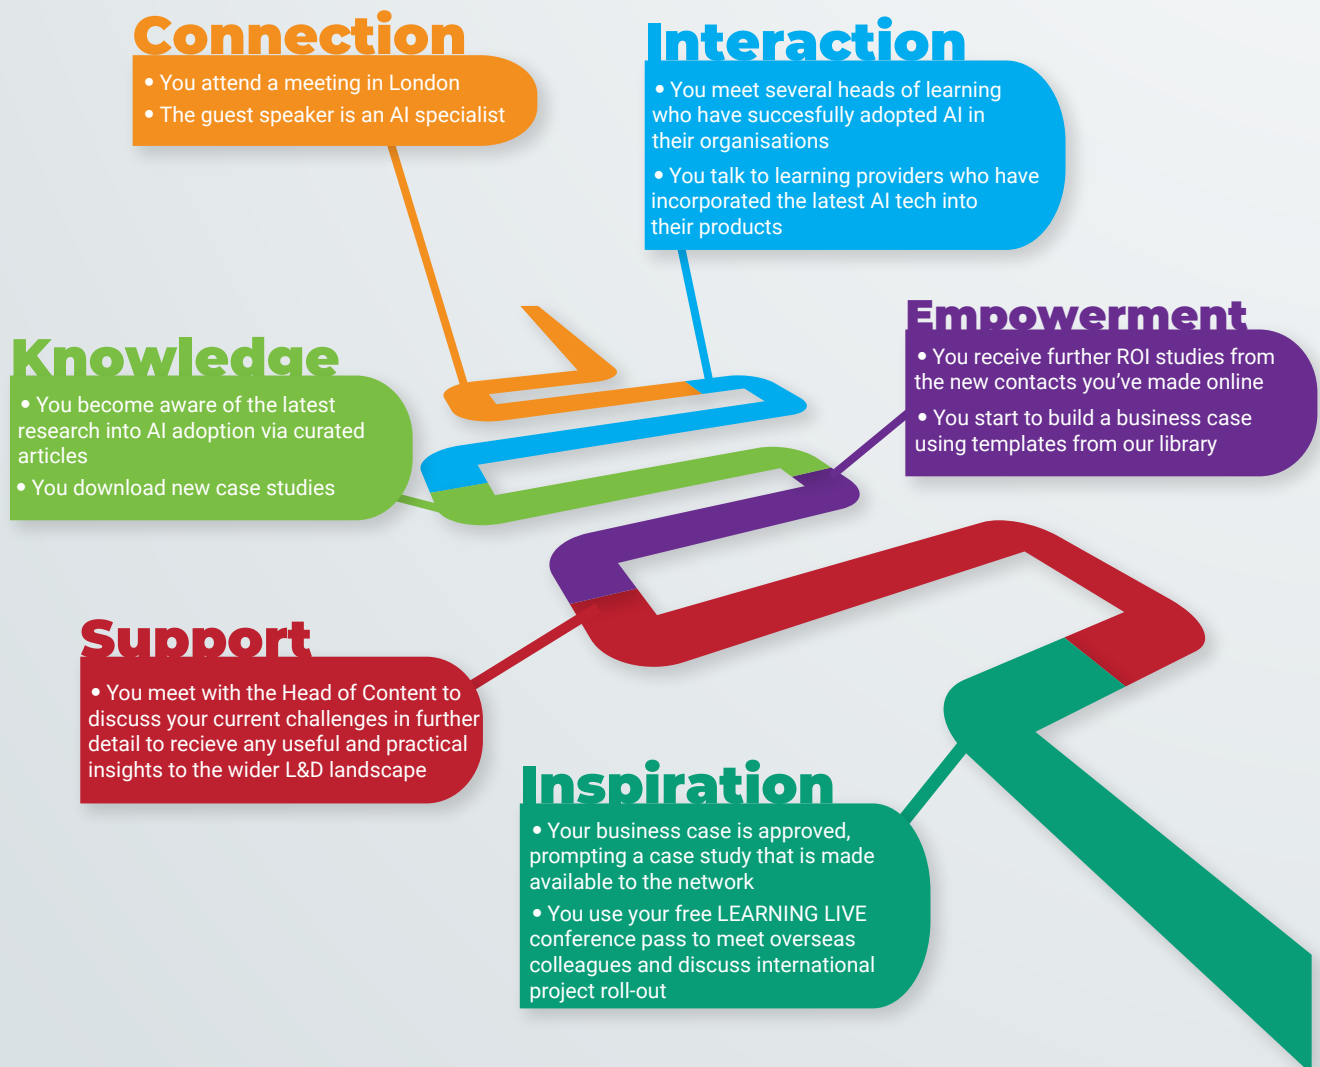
Connection

• You attend a meeting in London
• The guest speaker is an AI specialist

Interaction

• You meet several heads of learning who have succesfully adopted AI in their organisations
• You talk to learning providers who have incorporated the latest AI tech into their products

Knowledge

• You become aware of the latest research into AI adoption via curated articles
• You download new case studies

Empowerment

• You receive further ROI studies from the new contacts you've made online
• You start to build a business case using templates from our library

Support

• You meet with the Head of Content to discuss your current challenges in further detail to recieve any useful and practical insights to the wider L&D landscape

Inspiration

• Your business case is approved, prompting a case study that is made available to the network
• You use your free LEARNING LIVE conference pass to meet overseas colleagues and discuss international project roll-out